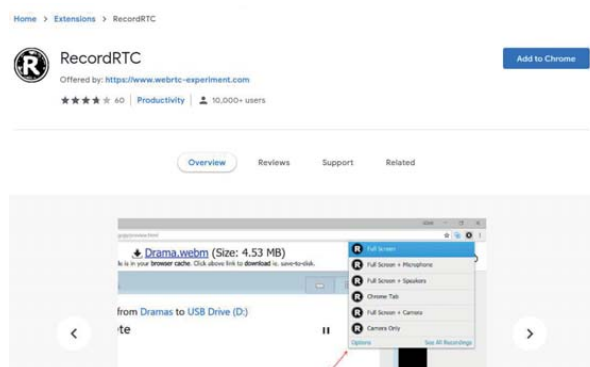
Home > Extensions > RecordRTC

RecordRTC

Offered by: https://www.webrtc-experiment.com

60 | Productivity | 10,000+ users

Add to Chrome

Overview Reviews Support Related

Drama.webm (Size: 4.53 MB)

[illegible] is in your browser cache. Click above link to download i.e. save-to-disk.

from Dramas to USB Drive (D:)

te

Full Screen

Full Screen + Microphone

Full Screen + Speakers

Chrome Tab

Full Screen + Camera

Camera Only

Options

See All Recordings